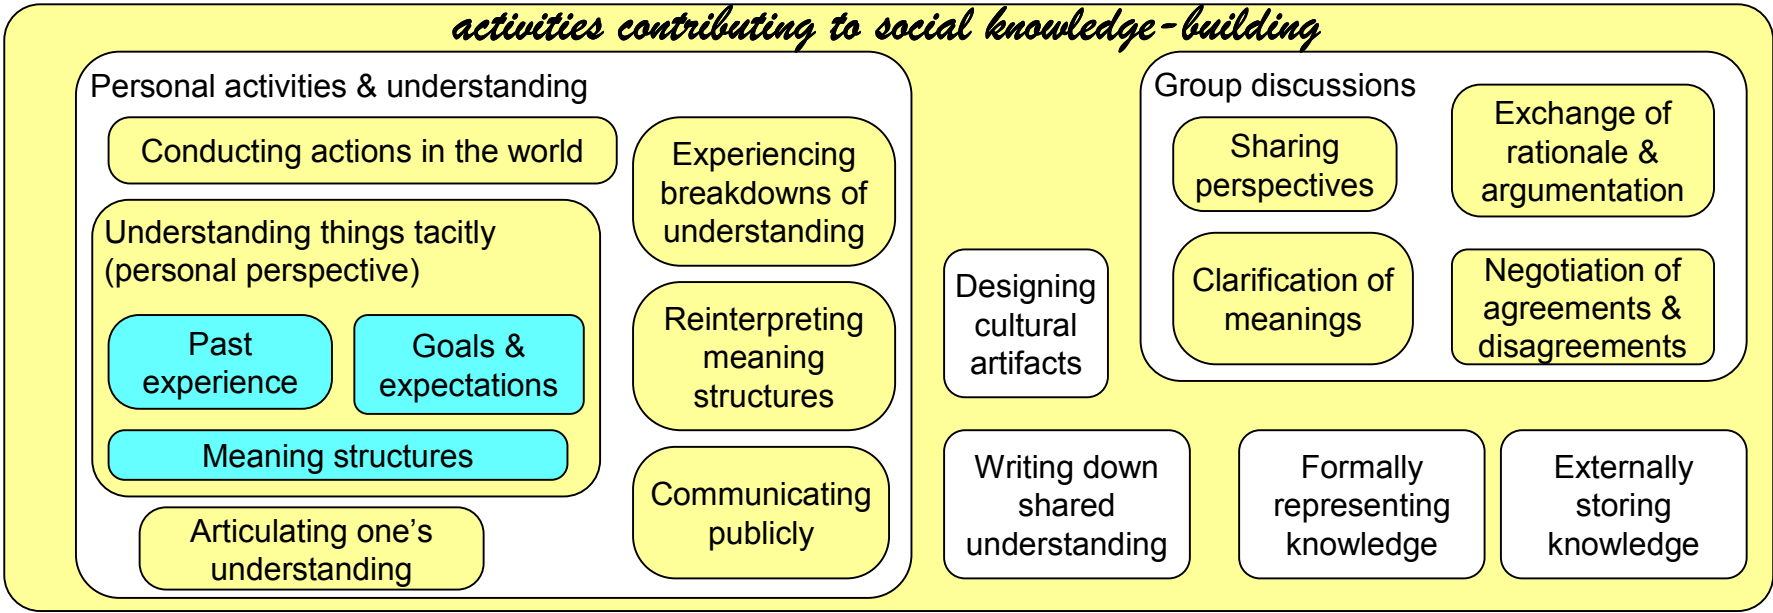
activities contributing to social knowledge-building

Personal activities & understanding

Conducting actions in the world

Understanding things tacitly (personal perspective)

Past experience

Goals & expectations

Meaning structures

Articulating one's understanding

Experiencing breakdowns of understanding

Reinterpreting meaning structures

Communicating publicly

Designing cultural artifacts

Group discussions

Sharing perspectives

Exchange of rationale & argumentation

Clarification of meanings

Negotiation of agreements & disagreements

Writing down shared understanding

Formally representing knowledge

Externally storing knowledge